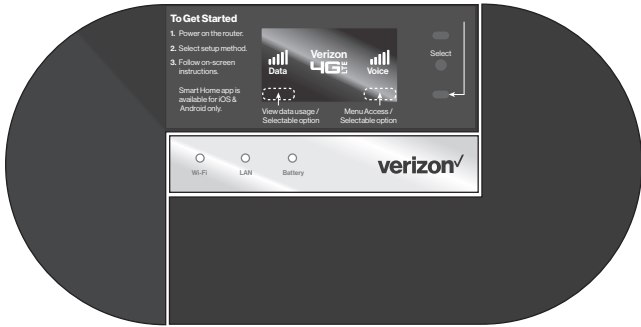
To Get Started

1. Power on the router.
2. Select setup method.
3. Follow on-screen instructions.

Smart Home app is available for iOS & Android only.

Data
Verizon
4G LTE
Voice

View data usage / Selectable option

Menu Access / Selectable option

Select

Wi-Fi
LAN
Battery

verizon✓